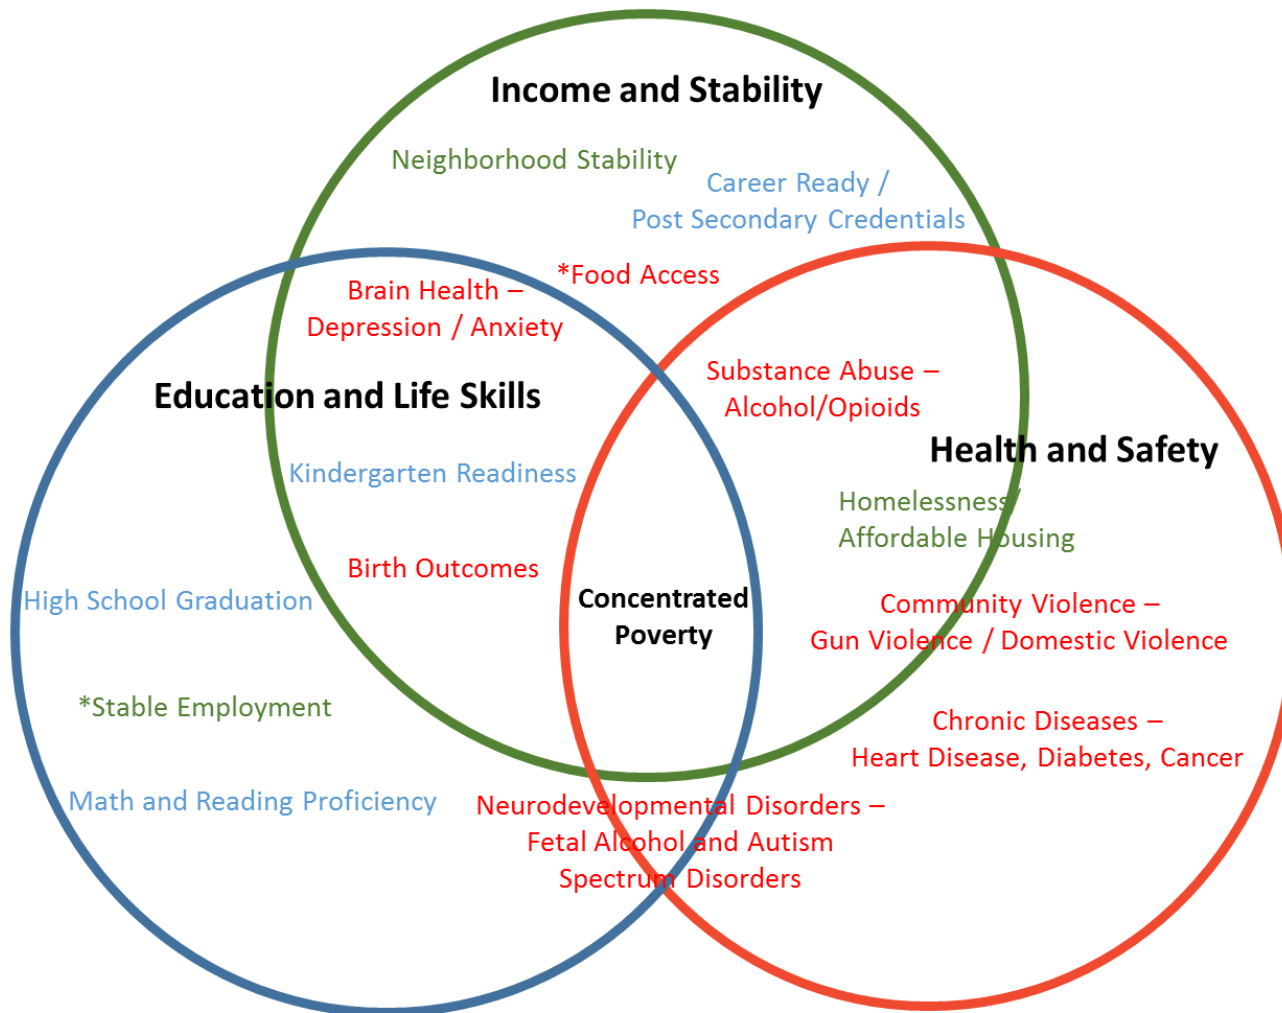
Income and Stability

Neighborhood Stability

Career Ready / Post Secondary Credentials

*Food Access

Brain Health – Depression / Anxiety

Substance Abuse – Alcohol/Opioids

Education and Life Skills

Health and Safety

Kindergarten Readiness

Homelessness/ Affordable Housing

Birth Outcomes

Concentrated Poverty

High School Graduation

Community Violence – Gun Violence / Domestic Violence

*Stable Employment

Chronic Diseases – Heart Disease, Diabetes, Cancer

Math and Reading Proficiency

Neurodevelopmental Disorders – Fetal Alcohol and Autism Spectrum Disorders